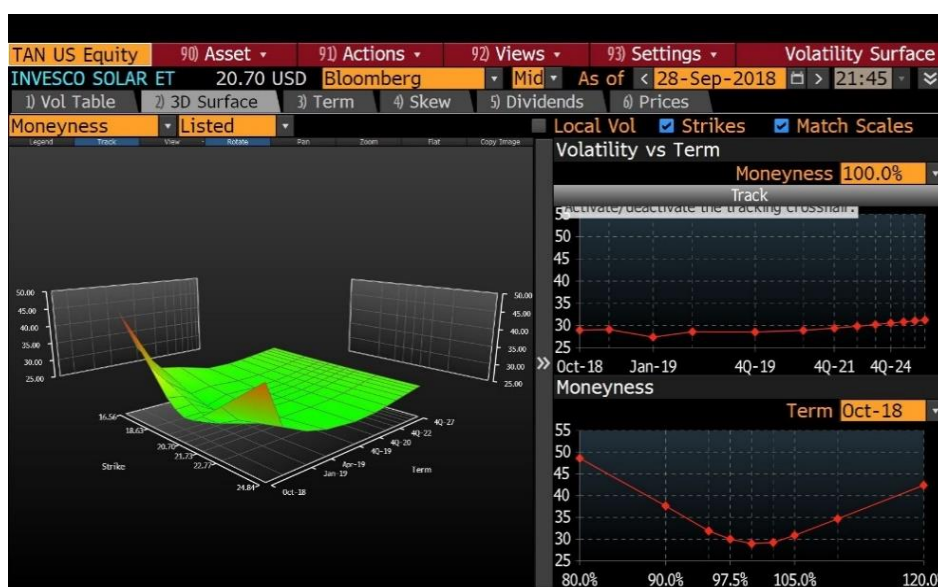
TAN US Equity 90) Asset • 91) Actions • 92) Views • 93) Settings • Volatility Surface
INVESCO SOLAR ET 20.70 USD Bloomberg Mid As of < 28-Sep-2018 > 21:45
1) Vol Table 2) 3D Surface 3) Term 4) Skew 5) Dividends 6) Prices
Moneyness Listed Local Vol Strikes Match Scales
Legend Track View Rotate Pan Zoom Flat Copy Image
Volatility vs Term
Moneyness 100.0%
Track
Activate/deactivate the tracking crosshair.
50
45
40
35
30
25
Oct-18 Jan-19 4Q-19 4Q-21 4Q-24
50.00
45.00
40.00
35.00
30.00
25.00
50.00
45.00
40.00
35.00
30.00
25.00
16.56
18.63
20.70
21.73
22.77
24.84
Strike
Oct-18
Jan-19
Apr-19
4Q-19
4Q-20
4Q-22
4Q-27
Term
Moneyness
Term Oct-18
55
50
45
40
35
30
25
80.0% 90.0% 97.5% 105.0% 120.0